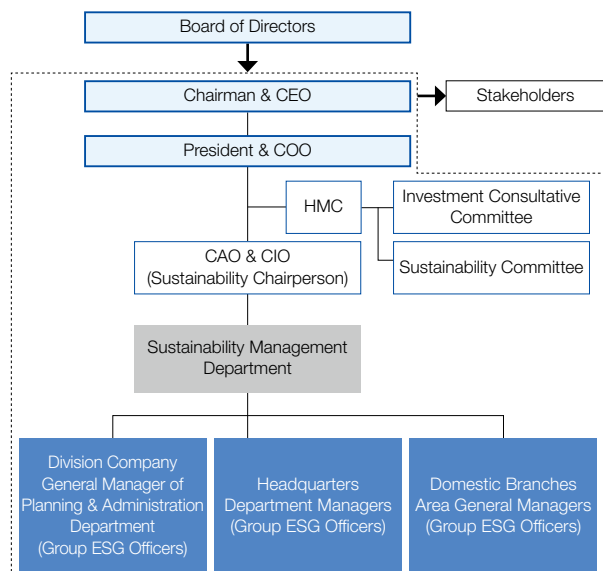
Board of Directors

Chairman & CEO

Stakeholders

President & COO

HMC

Investment Consultative Committee

CAO & CIO (Sustainability Chairperson)

Sustainability Committee

Sustainability Management Department

Division Company General Manager of Planning & Administration Department (Group ESG Officers)

Headquarters Department Managers (Group ESG Officers)

Domestic Branches Area General Managers (Group ESG Officers)